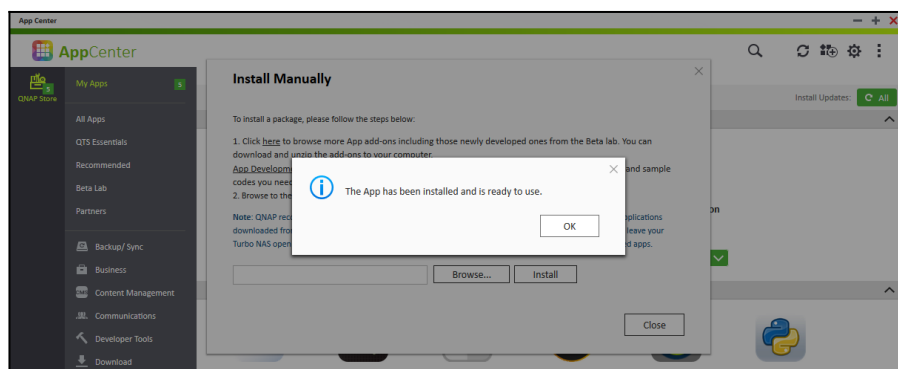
App Center

AppCenter

QNAP Store

My Apps 5

All Apps

QTS Essentials

Recommended

Beta Lab

Partners

Backup/ Sync

Business

Content Management

Communications

Developer Tools

Download

Install Updates: All

Install Manually

To install a package, please follow the steps below:

1. Click here to browse more App add-ons including those newly developed ones from the Beta lab. You can download and unzip the add-ons to your computer.

App Developm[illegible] and sample codes you need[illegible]

2. Browse to the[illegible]

Note: QNAP rec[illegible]plications downloaded from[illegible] leave your Turbo NAS open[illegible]d apps.

Browse... Install

Close

The App has been installed and is ready to use.

OK